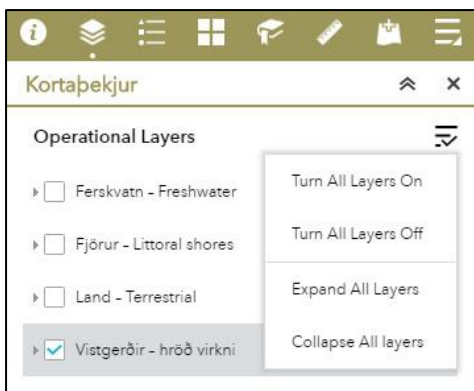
Kortaþekjur

Operational Layers

Ferskvatn - Freshwater

Fjörur - Littoral shores

Land - Terrestrial

Vistgerðir - hröð virkni

Turn All Layers On

Turn All Layers Off

Expand All Layers

Collapse All layers